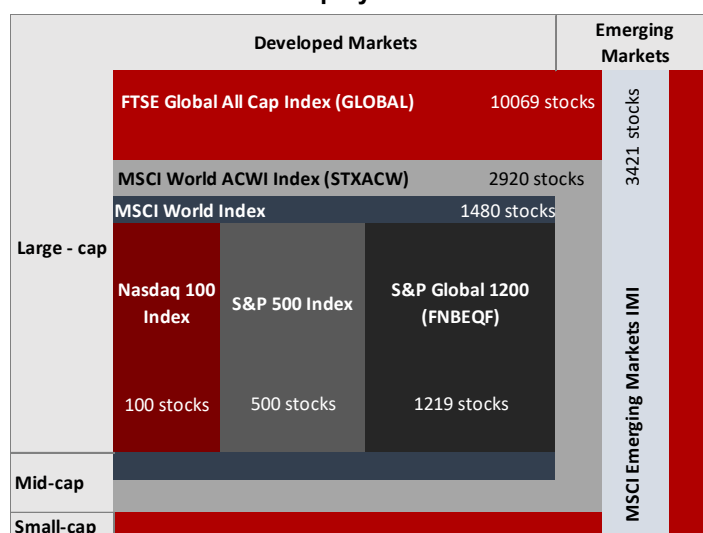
Developed Markets

Emerging Markets

FTSE Global All Cap Index (GLOBAL) 10069 stocks

3421 stocks

MSCI World ACWI Index (STXACW) 2920 stocks

MSCI World Index 1480 stocks

Large - cap

Nasdaq 100 Index

100 stocks

S&P 500 Index

500 stocks

S&P Global 1200 (FNBEQF)

1219 stocks

MSCI Emerging Markets IMI

Mid-cap

Small-cap